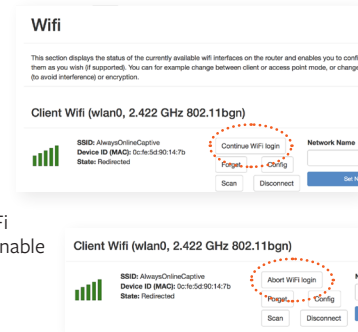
Wifi

This section displays the status of the currently available wifi interfaces on the router and enables you to confi them as you wish (if supported). You can for example change between client or access point mode, or change (to avoid interference) or encryption.

Client Wifi (wlan0, 2.422 GHz 802.11bgn)

SSID: AlwaysOnlineCaptive
Device ID (MAC): 0c:fe:5d:90:14:7b
State: Redirected

Continue WiFi login
Forget
Config
Scan
Disconnect

Network Name

Set N

Fi
nable

Client Wifi (wlan0, 2.422 GHz 802.11bgn)

SSID: AlwaysOnlineCaptive
Device ID (MAC): 0c:fe:5d:90:14:7b
State: Redirected

Abort WiFi login
Forget
Config
Scan
Disconnect